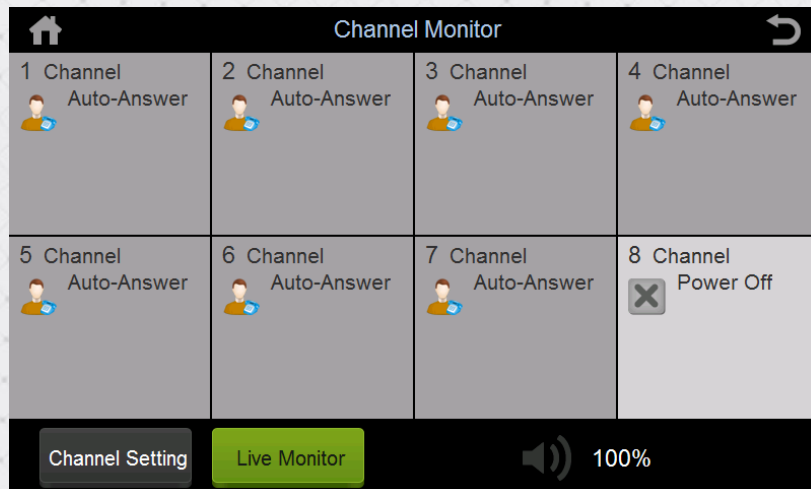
Channel Monitor

1 Channel
Auto-Answer

2 Channel
Auto-Answer

3 Channel
Auto-Answer

4 Channel
Auto-Answer

5 Channel
Auto-Answer

6 Channel
Auto-Answer

7 Channel
Auto-Answer

8 Channel
Power Off

Channel Setting

Live Monitor

100%